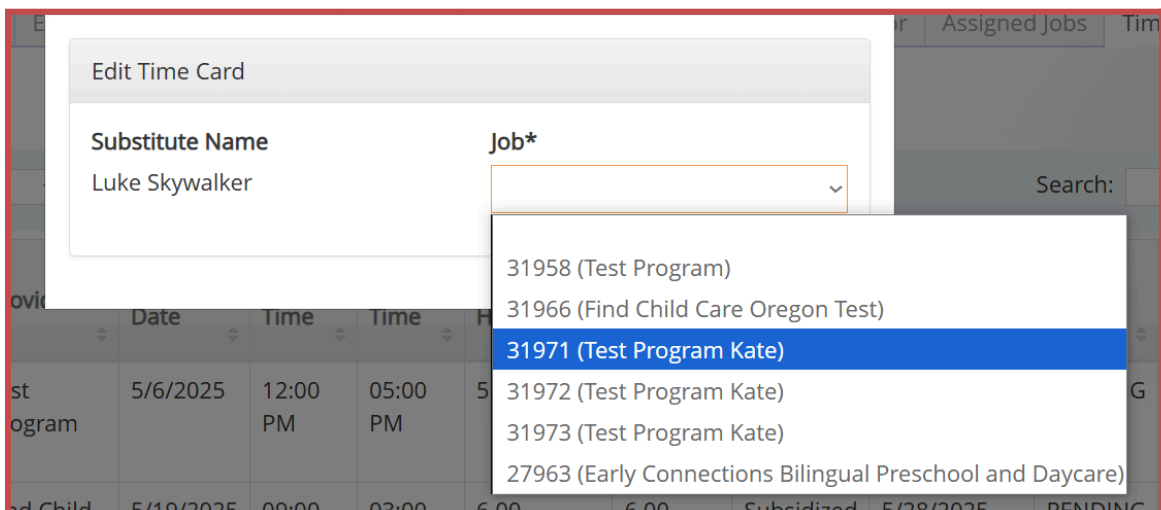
E | or | Assigned Jobs | Tim

Edit Time Card

Substitute Name
Luke Skywalker

Job*

Search:

31958 (Test Program)
31966 (Find Child Care Oregon Test)
31971 (Test Program Kate)
31972 (Test Program Kate)
31973 (Test Program Kate)
27963 (Early Connections Bilingual Preschool and Daycare)

ovi | Date | Time | Time | H

st ogram | 5/6/2025 | 12:00 PM | 05:00 PM | 5 | G

d Child | 5/19/2025 | 09:00 | 03:00 | 6.00 | 6.00 | Subsidized | 5/28/2025 | PENDING